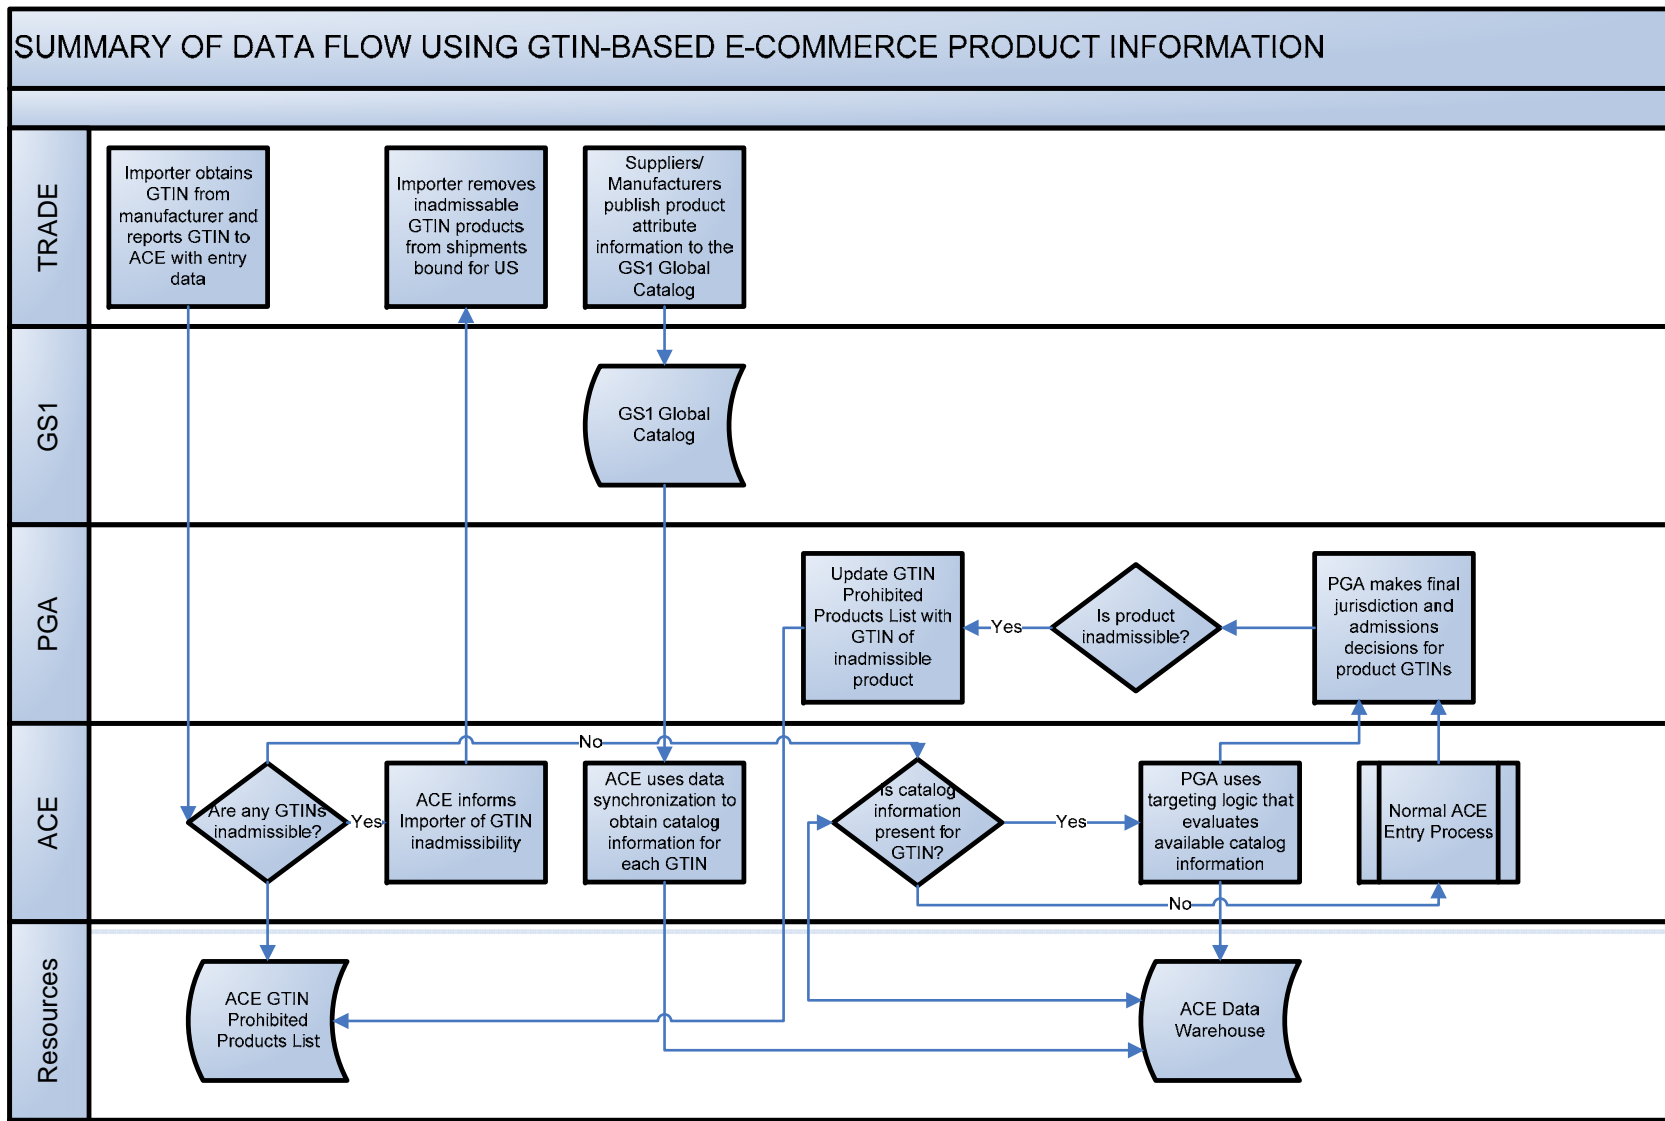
SUMMARY OF DATA FLOW USING GTIN-BASED E-COMMERCE PRODUCT INFORMATION

TRADE

Importer obtains GTIN from manufacturer and reports GTIN to ACE with entry data

Importer removes inadmissable GTIN products from shipments bound for US

Suppliers/ Manufacturers publish product attribute information to the GS1 Global Catalog

GS1

GS1 Global Catalog

PGA

Update GTIN Prohibited Products List with GTIN of inadmissible product

Yes

Is product inadmissible?

PGA makes final jurisdiction and admissions decisions for product GTINs

ACE

No

Are any GTINs inadmissible?

Yes

ACE informs Importer of GTIN inadmissibility

ACE uses data synchronization to obtain catalog information for each GTIN

Is catalog information present for GTIN?

Yes

PGA uses targeting logic that evaluates available catalog information

Normal ACE Entry Process

No

Resources

ACE GTIN Prohibited Products List

ACE Data Warehouse